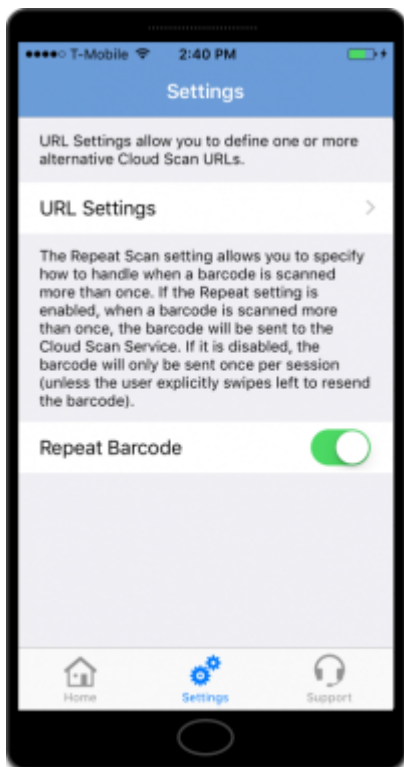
●●●●○ T-Mobile 2:40 PM

Settings

URL Settings allow you to define one or more alternative Cloud Scan URLs.

URL Settings

The Repeat Scan setting allows you to specify how to handle when a barcode is scanned more than once. If the Repeat setting is enabled, when a barcode is scanned more than once, the barcode will be sent to the Cloud Scan Service. If it is disabled, the barcode will only be sent once per session (unless the user explicitly swipes left to resend the barcode).

Repeat Barcode

Home Settings Support